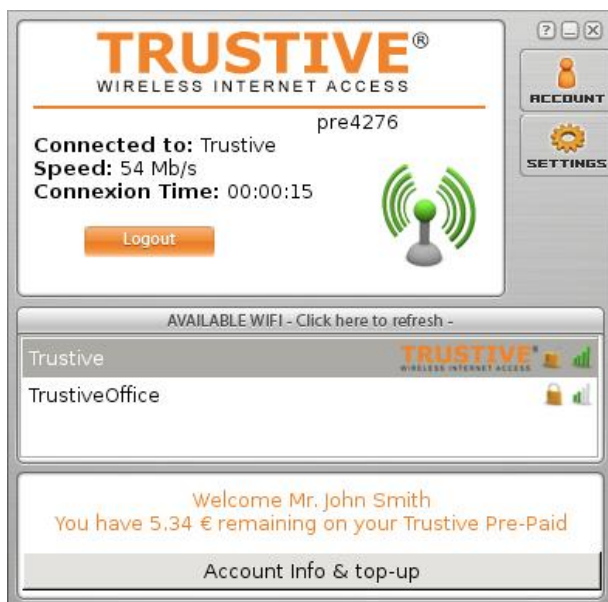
TRUSTIVE®
WIRELESS INTERNET ACCESS

pre4276

Connected to: Trustive
Speed: 54 Mb/s
Connexion Time: 00:00:15

Logout

ACCOUNT

SETTINGS

AVAILABLE WIFI - Click here to refresh -

Trustive
TRUSTIVE®
WIRELESS INTERNET ACCESS

TrustiveOffice

Welcome Mr. John Smith
You have 5.34 € remaining on your Trustive Pre-Paid

Account Info & top-up